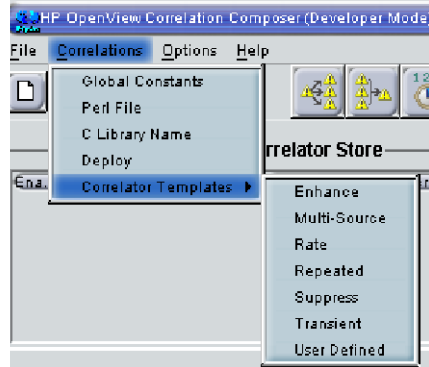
HP OpenView Correlation Composer (Developer Mode

File Correlations Options Help

Global Constants
Perl File
C Library Name
Deploy
Correlator Templates ▸

rrelator Store

Ena

Enhance
Multi-Source
Rate
Repeated
Suppress
Transient
User Defined